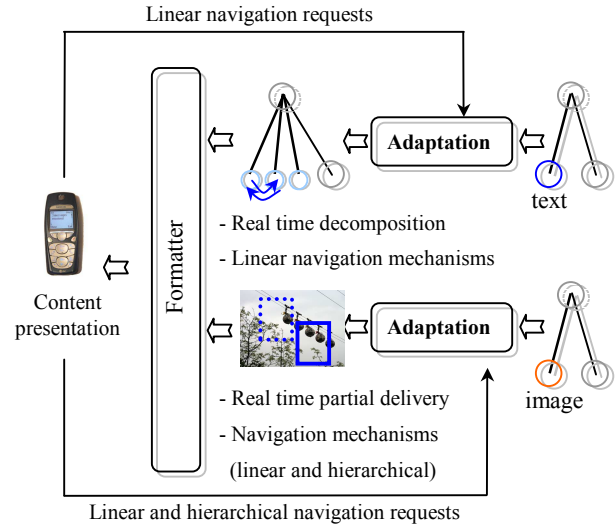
Linear navigation requests

Adaptation

text

Formatter

- Real time decomposition

- Linear navigation mechanisms

Content presentation

Adaptation

image

- Real time partial delivery

- Navigation mechanisms (linear and hierarchical)

Linear and hierarchical navigation requests